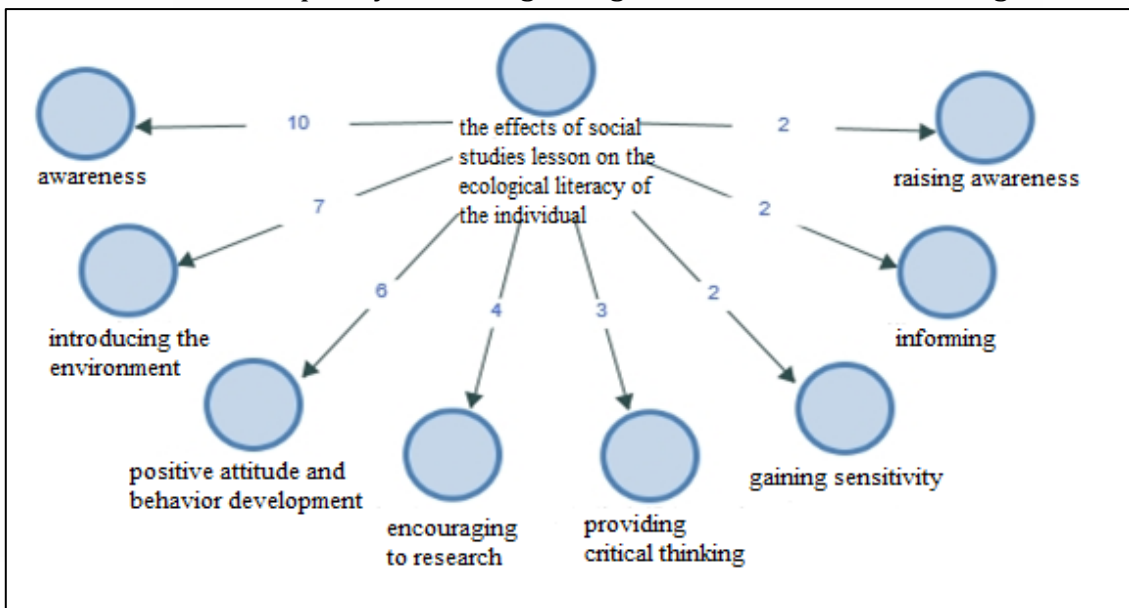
the effects of social studies lesson on the ecological literacy of the individual

10

awareness

2

raising awareness

7

introducing the environment

2

informing

6

positive attitude and behavior development

4

encouraging to research

3

providing critical thinking

2

gaining sensitivity